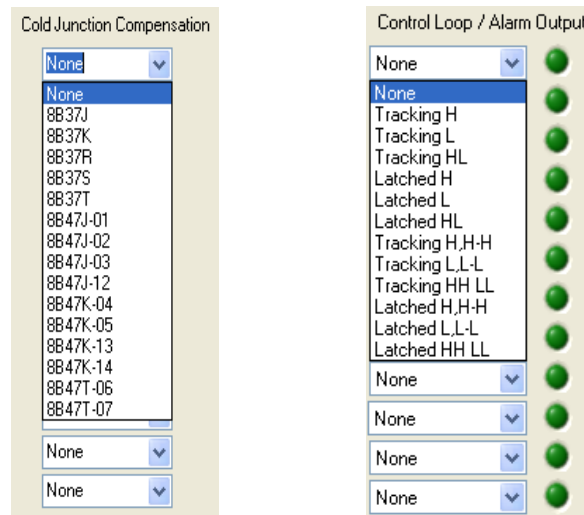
Cold Junction Compensation

None

None
8B37J
8B37K
8B37R
8B37S
8B37T
8B47J-01
8B47J-02
8B47J-03
8B47J-12
8B47K-04
8B47K-05
8B47K-13
8B47K-14
8B47T-06
8B47T-07

None

None

Control Loop / Alarm Output

None

None
Tracking H
Tracking L
Tracking HL
Latched H
Latched L
Latched HL
Tracking H,H-H
Tracking L,L-L
Tracking HH LL
Latched H,H-H
Latched L,L-L
Latched HH LL

None

None

None

None